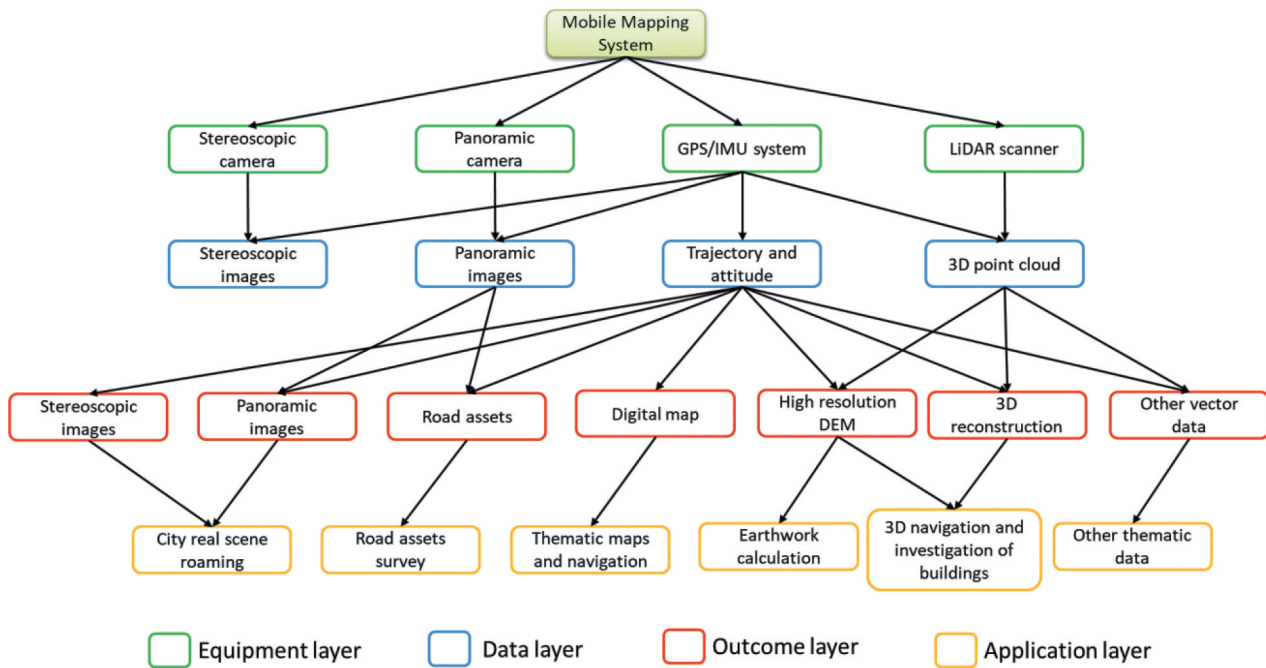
Mobile Mapping System

Stereoscopic camera

Panoramic camera

GPS/IMU system

LiDAR scanner

Stereoscopic images

Panoramic images

Trajectory and attitude

3D point cloud

Stereoscopic images

Panoramic images

Road assets

Digital map

High resolution DEM

3D reconstruction

Other vector data

City real scene roaming

Road assets survey

Thematic maps and navigation

Earthwork calculation

3D navigation and investigation of buildings

Other thematic data

Equipment layer

Data layer

Outcome layer

Application layer